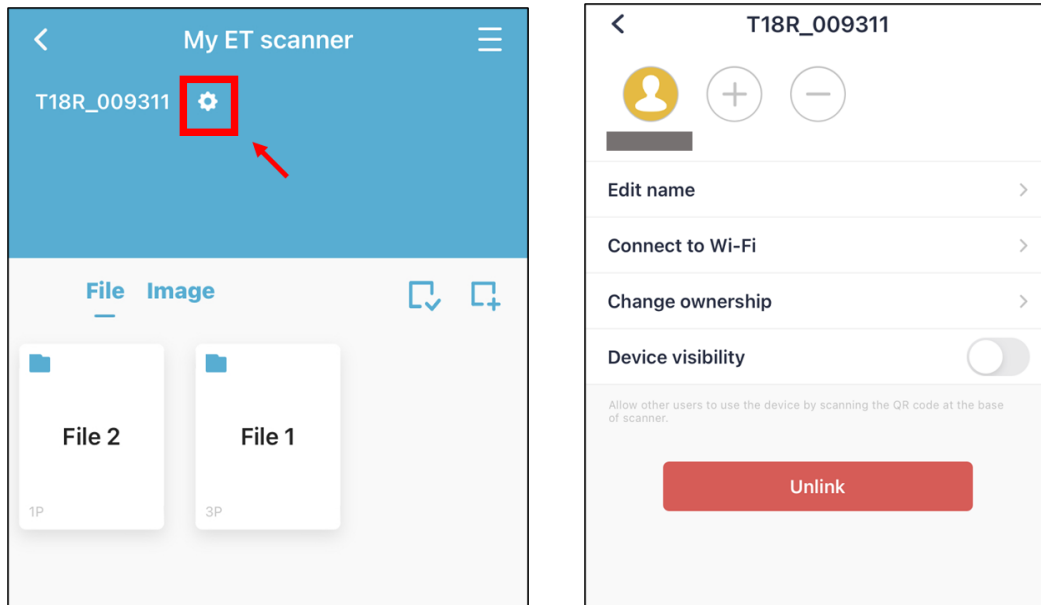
My ET scanner

T18R_009311

File Image

File 2
1P

File 1
3P

T18R_009311

Edit name

Connect to Wi-Fi

Change ownership

Device visibility

Allow other users to use the device by scanning the QR code at the base of scanner.

Unlink